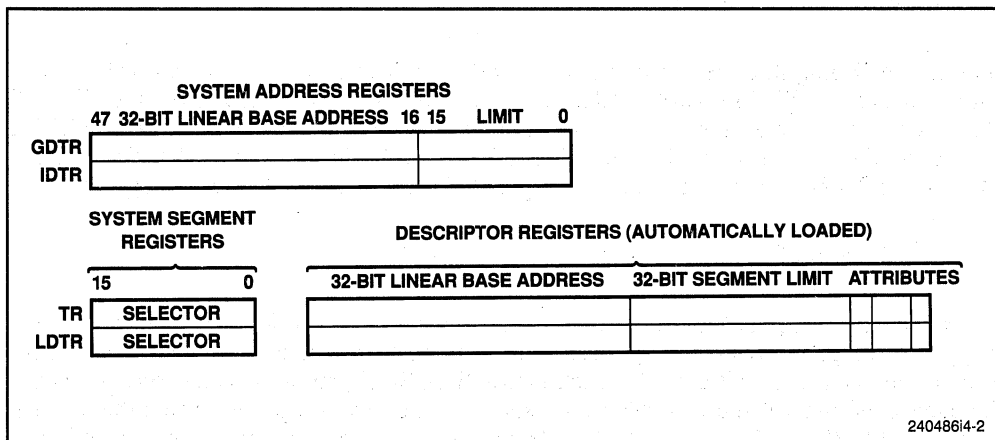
SYSTEM ADDRESS REGISTERS

47 32-BIT LINEAR BASE ADDRESS 16 15 LIMIT 0

GDTR

IDTR

SYSTEM SEGMENT REGISTERS

DESCRIPTOR REGISTERS (AUTOMATICALLY LOADED)

15 0

32-BIT LINEAR BASE ADDRESS

32-BIT SEGMENT LIMIT

ATTRIBUTES

TR SELECTOR

LDTR SELECTOR

240486i4-2